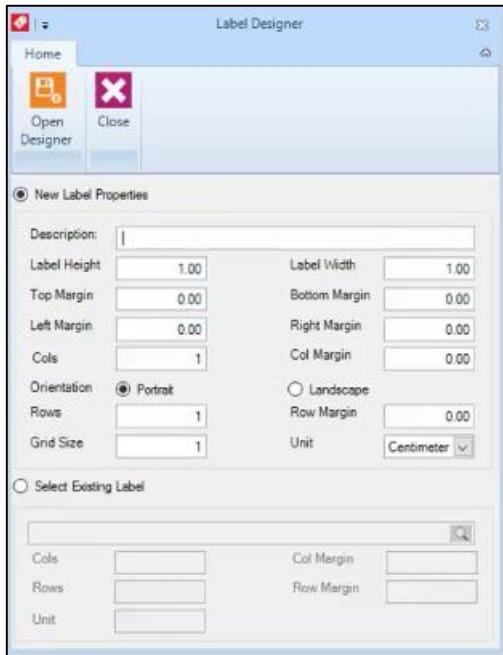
Label Designer

Home

Open Designer

Close

New Label Properties

Description:

Label Height 1.00

Label Width 1.00

Top Margin 0.00

Bottom Margin 0.00

Left Margin 0.00

Right Margin 0.00

Cols 1

Col Margin 0.00

Orientation Portrait

Landscape

Rows 1

Row Margin 0.00

Grid Size 1

Unit Centimeter

Select Existing Label

Cols

Col Margin

Rows

Row Margin

Unit